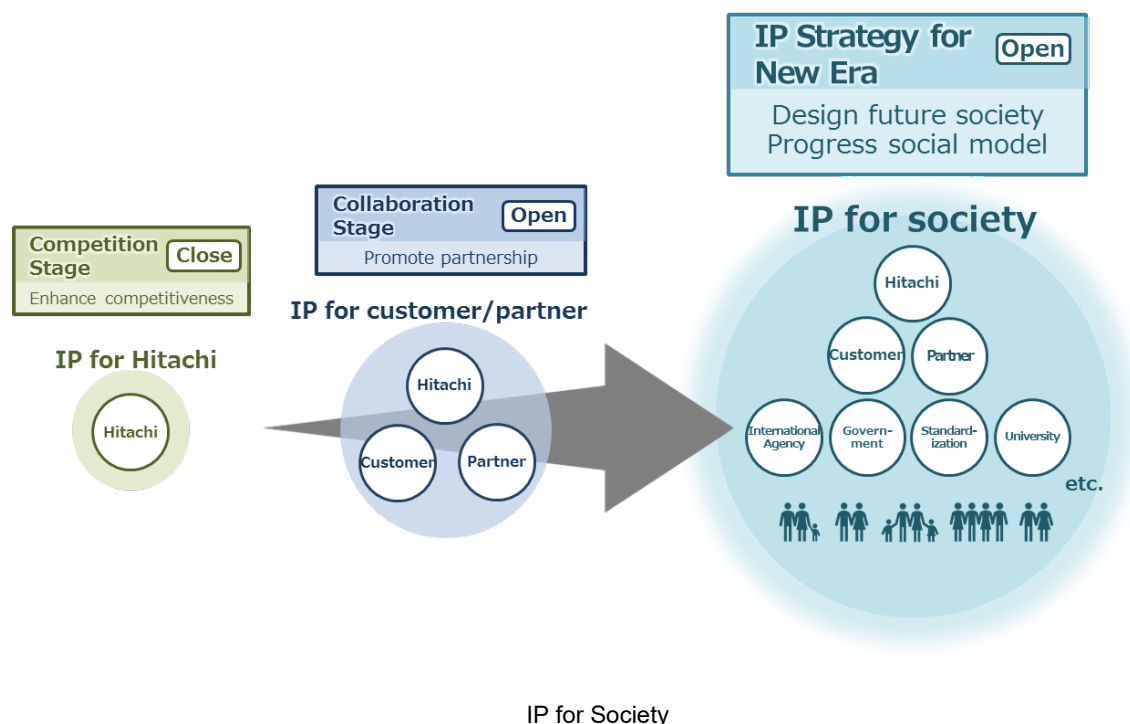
Competition Stage Close
Enhance competitiveness

IP for Hitachi

Hitachi

Collaboration Stage Open
Promote partnership

IP for customer/partner

Hitachi
Customer
Partner

IP Strategy for New Era Open
Design future society
Progress social model

IP for society

Hitachi
Customer
Partner
International Agency
Government
Standardization
University
etc.

IP for Society